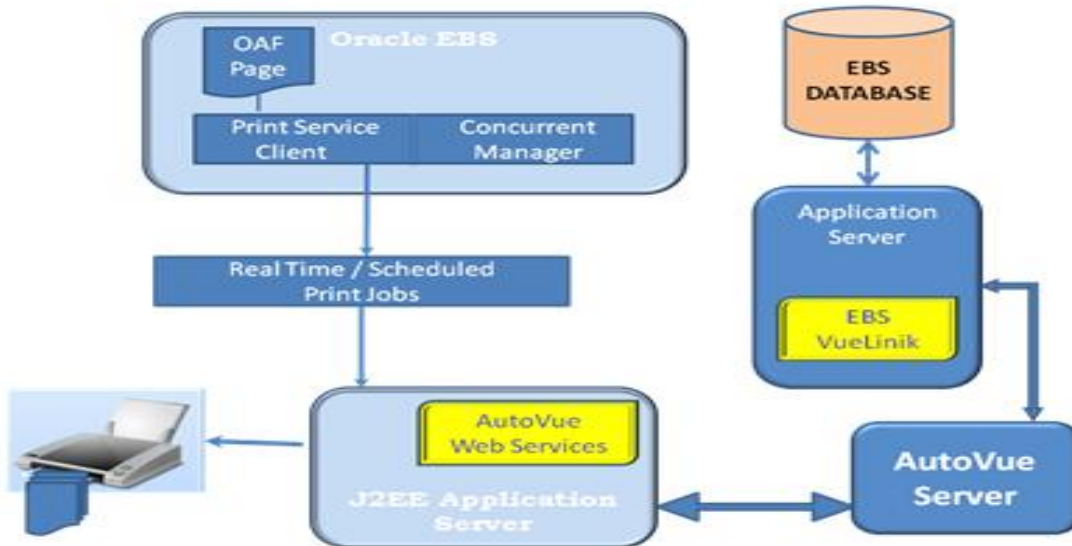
OAF Page

Oracle EBS

Print Service Client

Concurrent Manager

EBS DATABASE

Application Server

EBS VueLinik

Real Time / Scheduled Print Jobs

AutoVue Web Services

J2EE Application Server

AutoVue Server